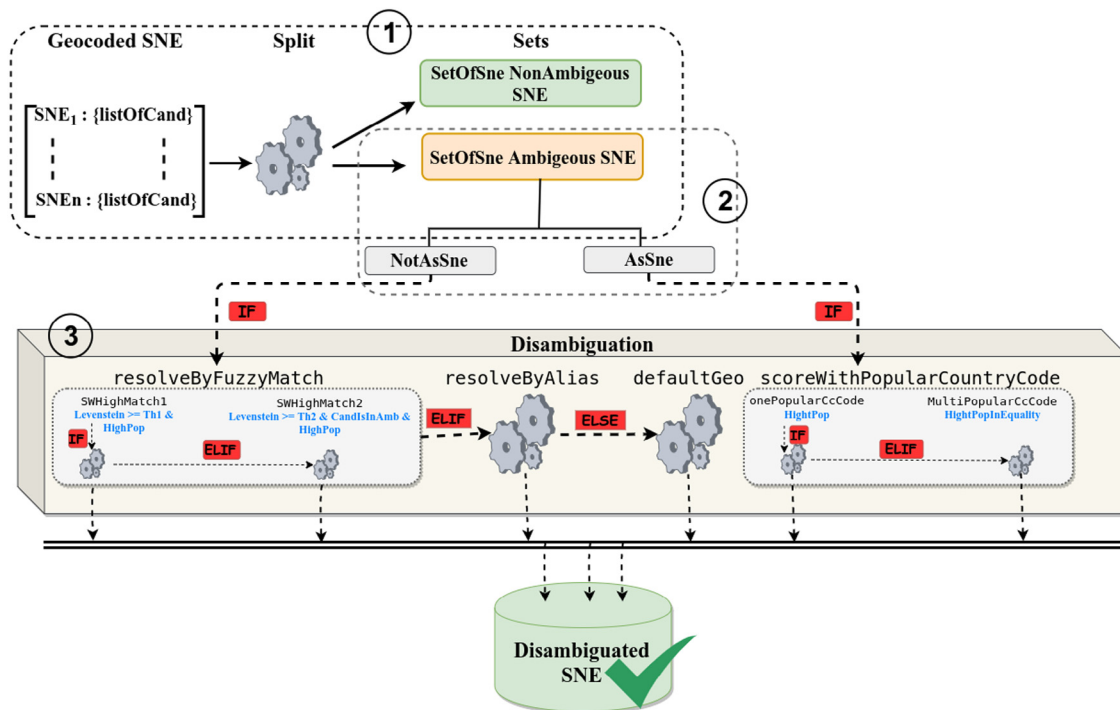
1

Geocoded SNE

Split

Sets

SetOfSne NonAmbigeous SNE

$SNE_1$ : {listOfCand}

SNEn : {listOfCand}

SetOfSne Ambigeous SNE

2

NotAsSne

AsSne

IF

IF

3

Disambiguation

resolveByFuzzyMatch

resolveByAlias

defaultGeo

scoreWithPopularCountryCode

SWHighMatch1
Levenstein >= Th1 & HighPop

SWHighMatch2
Levenstein >= Th2 & CandIsInAmb & HighPop

IF

ELIF

ELIF

ELSE

onePopularCcCode
HightPop

MultiPopularCcCode
HightPopInEquality

IF

ELIF

Disambiguated SNE